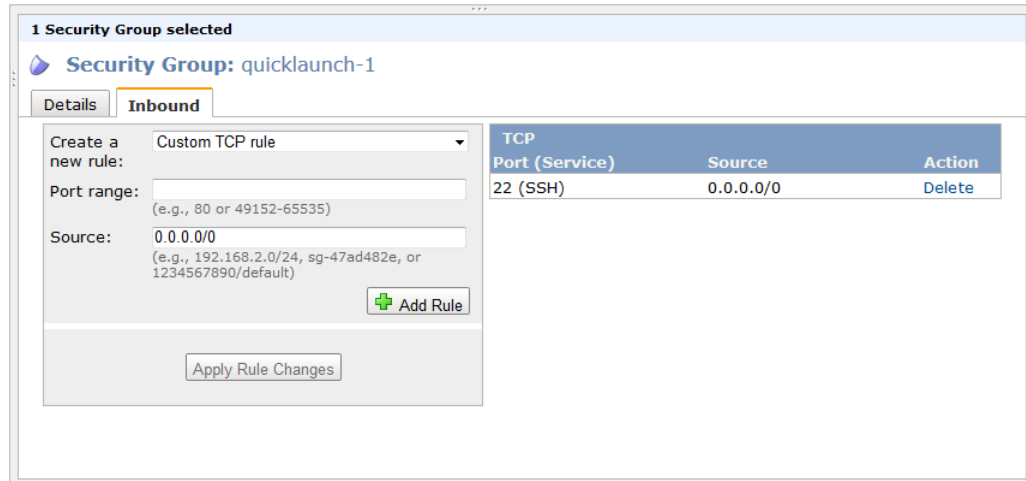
1 Security Group selected

Security Group: quicklaunch-1

Details | Inbound

Create a new rule: Custom TCP rule

Port range:
(e.g., 80 or 49152-65535)

Source: 0.0.0.0/0
(e.g., 192.168.2.0/24, sg-47ad482e, or 1234567890/default)

Add Rule

Apply Rule Changes

| TCP | | |
|---|---|---|
| Port (Service) | Source | Action |
| 22 (SSH) | 0.0.0.0/0 | Delete |